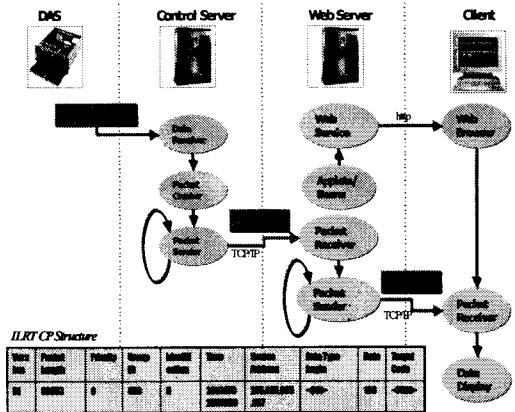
DAS

Control Server

Web Server

Client

Data Receiver

Packet Control

Packet Sender

TCP/IP

Web Service

http

Web Browser

Applets/ Beans

Packet Receiver

Packet Sender

TCP/IP

Packet Receiver

Data Display

ILRT CP Structure

| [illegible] | Packet Length | Priority | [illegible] ID | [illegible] | Time | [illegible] | Data Type Length | Data | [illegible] |
|---|---|---|---|---|---|---|---|---|---|
| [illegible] | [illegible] | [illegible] | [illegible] | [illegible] | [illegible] | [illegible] | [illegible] | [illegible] | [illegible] |